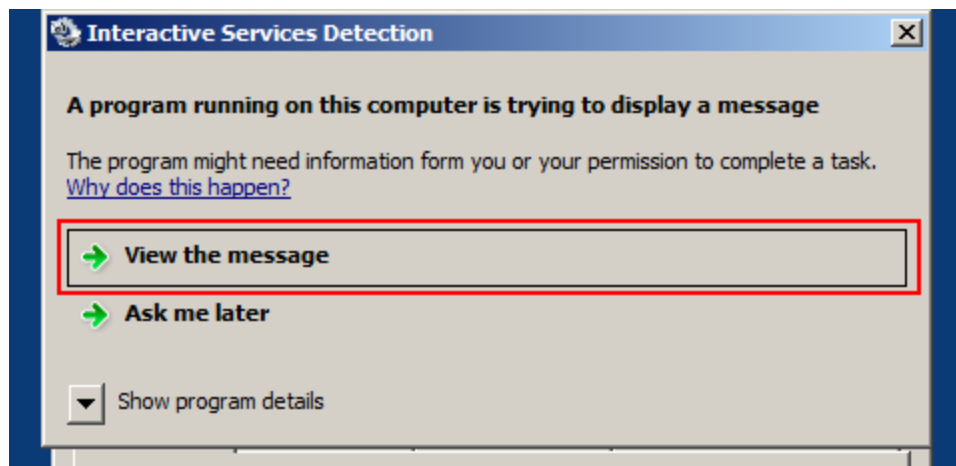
Interactive Services Detection

A program running on this computer is trying to display a message

The program might need information form you or your permission to complete a task.
Why does this happen?

View the message

Ask me later

Show program details